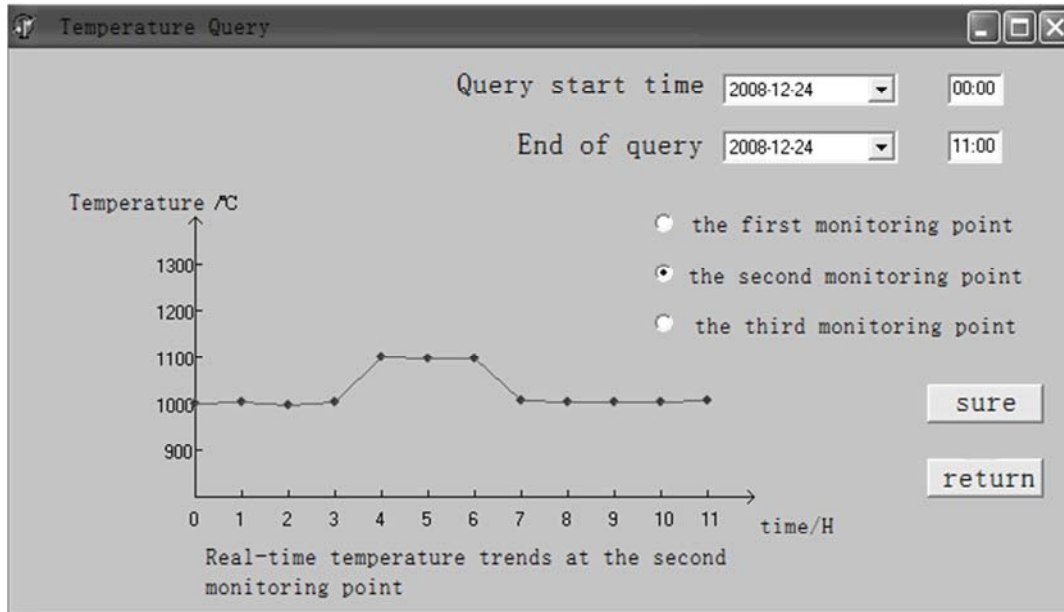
Temperature Query

Query start time 2008-12-24 00:00

End of query 2008-12-24 11:00

Temperature /℃

1300
1200
1100
1000
900

0 1 2 3 4 5 6 7 8 9 10 11 time/H

the first monitoring point
the second monitoring point
the third monitoring point

sure

return

Real-time temperature trends at the second monitoring point